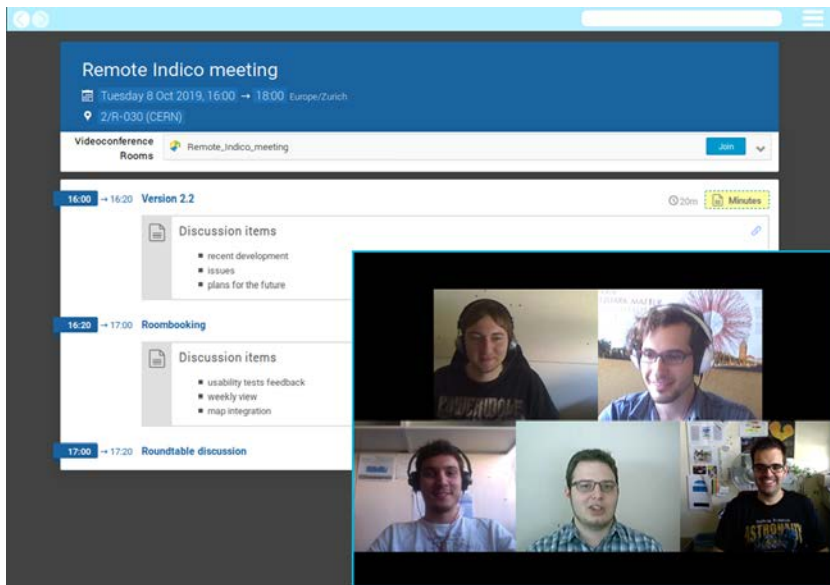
Remote Indico meeting

Tuesday 8 Oct 2019, 16:00 → 18:00 Europe/Zurich

2/R-030 (CERN)

Videoconference Rooms

Remote_Indico_meeting

Join

16:00 → 16:20 Version 2.2

20m

Minutes

Discussion items

- recent development
- issues
- plans for the future

16:20 → 17:00 Roombooking

Discussion items

- usability tests feedback
- weekly view
- map integration

17:00 → 17:20 Roundtable discussion